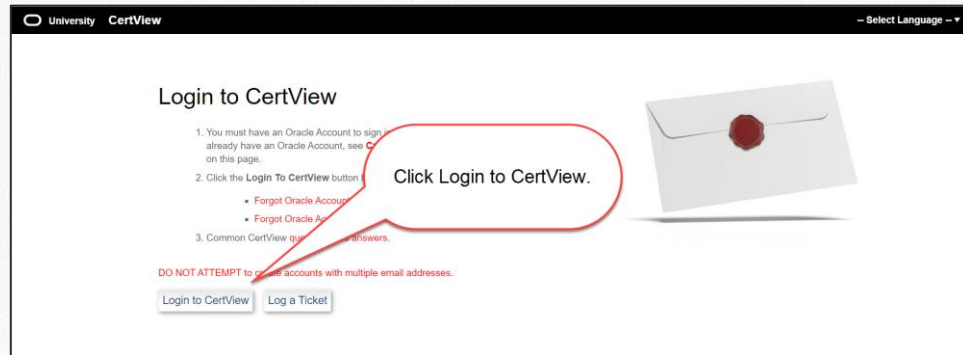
University CertView

-- Select Language --

Login to CertView

1. You must have an Oracle Account to sign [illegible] already have an Oracle Account, see C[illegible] on this page.
2. Click the Login To CertView button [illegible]
- Forgot Oracle Accou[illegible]
- Forgot Oracle A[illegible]
3. Common CertView qu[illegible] answers.

Click Login to CertView.

DO NOT ATTEMPT to c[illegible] accounts with multiple email addresses.

Login to CertView

Log a Ticket